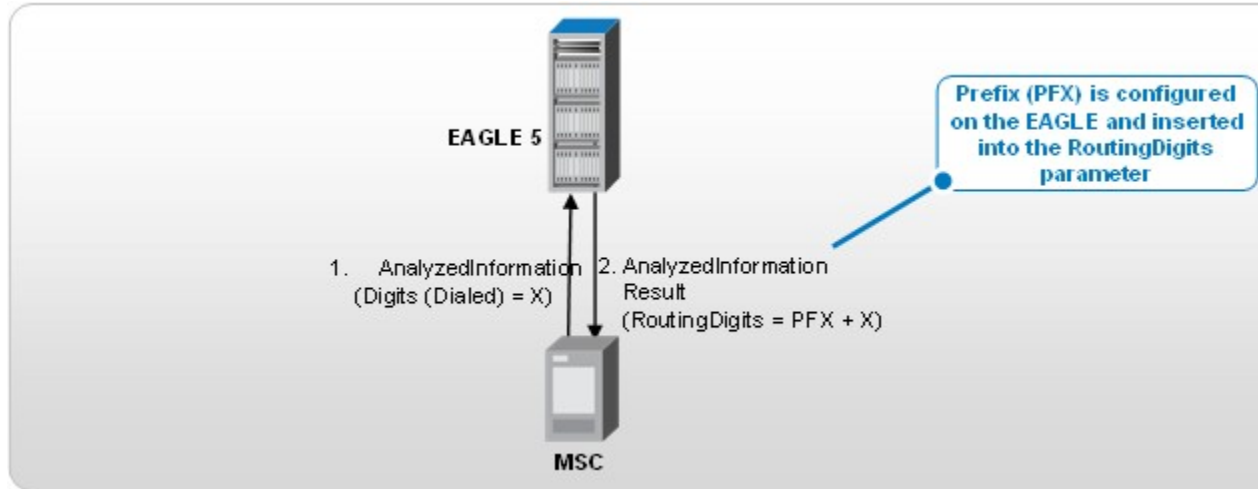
EAGLE 5

Prefix (PFX) is configured on the EAGLE and inserted into the RoutingDigits parameter

1. AnalyzedInformation (Digits (Dialed) = X)

2. AnalyzedInformation Result (RoutingDigits = PFX + X)

MSC